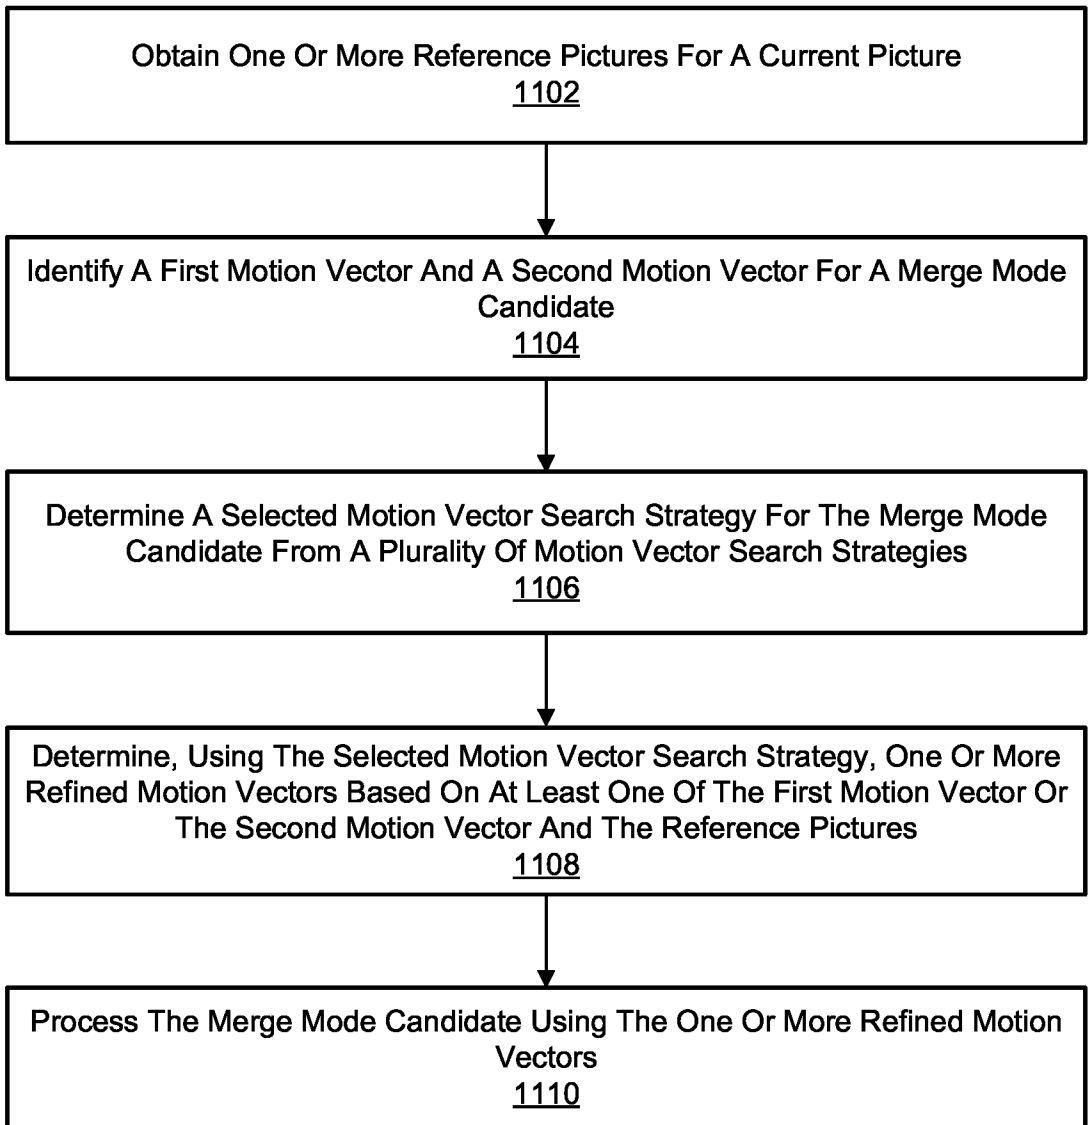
Obtain One Or More Reference Pictures For A Current Picture
1102

Identify A First Motion Vector And A Second Motion Vector For A Merge Mode Candidate
1104

Determine A Selected Motion Vector Search Strategy For The Merge Mode Candidate From A Plurality Of Motion Vector Search Strategies
1106

Determine, Using The Selected Motion Vector Search Strategy, One Or More Refined Motion Vectors Based On At Least One Of The First Motion Vector Or The Second Motion Vector And The Reference Pictures
1108

Process The Merge Mode Candidate Using The One Or More Refined Motion Vectors
1110